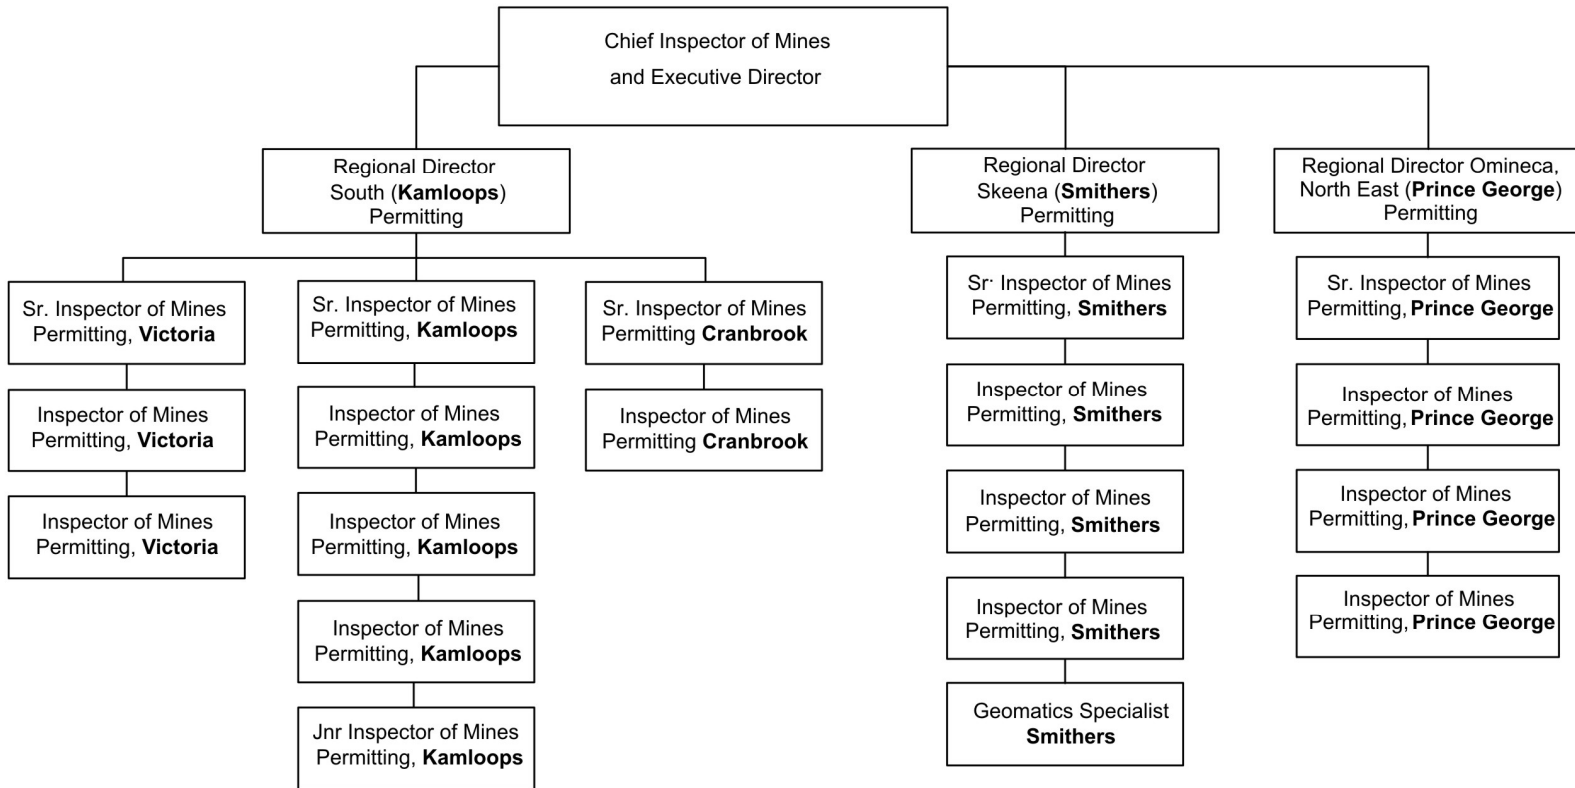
Chief Inspector of Mines
and Executive Director

Regional Director
South (**Kamloops**)
Permitting

Sr. Inspector of Mines
Permitting, **Victoria**

Inspector of Mines
Permitting, **Victoria**

Inspector of Mines
Permitting, **Victoria**

Sr. Inspector of Mines
Permitting, **Kamloops**

Inspector of Mines
Permitting, **Kamloops**

Inspector of Mines
Permitting, **Kamloops**

Inspector of Mines
Permitting, **Kamloops**

Jnr Inspector of Mines
Permitting, **Kamloops**

Sr. Inspector of Mines
Permitting **Cranbrook**

Inspector of Mines
Permitting **Cranbrook**

Regional Director
Skeena (**Smithers**)
Permitting

Sr. Inspector of Mines
Permitting, **Smithers**

Inspector of Mines
Permitting, **Smithers**

Inspector of Mines
Permitting, **Smithers**

Inspector of Mines
Permitting, **Smithers**

Geomatics Specialist
**Smithers**

Regional Director Omineca,
North East (**Prince George**)
Permitting

Sr. Inspector of Mines
Permitting, **Prince George**

Inspector of Mines
Permitting, **Prince George**

Inspector of Mines
Permitting, **Prince George**

Inspector of Mines
Permitting, **Prince George**